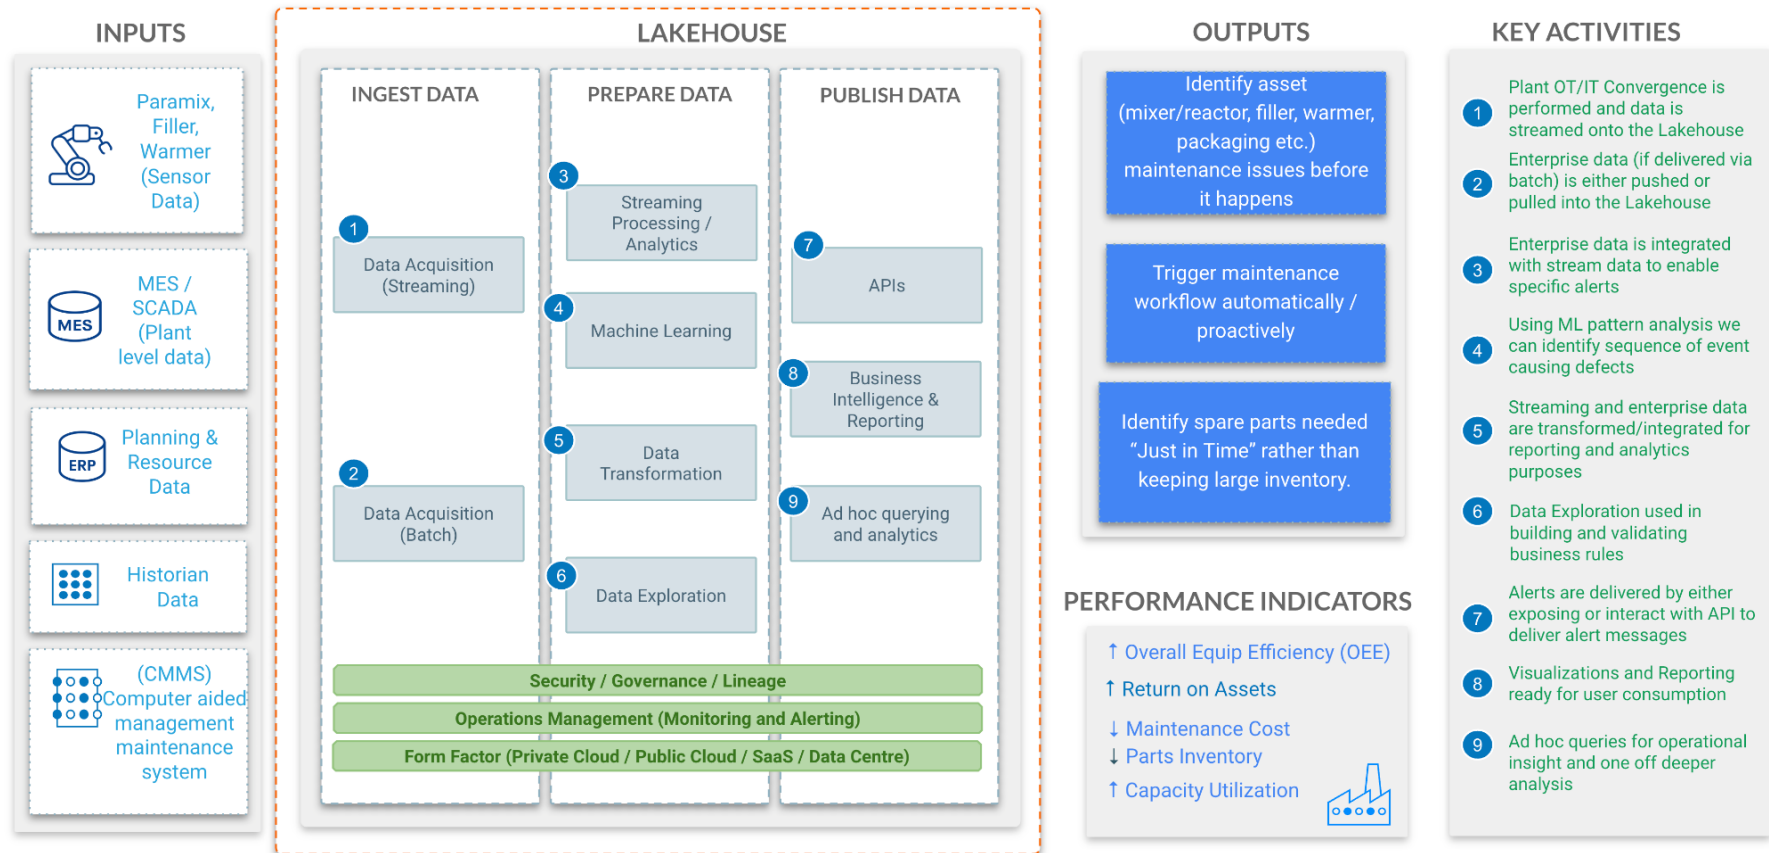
INPUTS

Paramix, Filler, Warmer (Sensor Data)

MES

MES / SCADA (Plant level data)

ERP

Planning & Resource Data

Historian Data

(CMMS) Computer aided management maintenance system

LAKEHOUSE

INGEST DATA

PREPARE DATA

PUBLISH DATA

1 Data Acquisition (Streaming)

2 Data Acquisition (Batch)

3 Streaming Processing / Analytics

4 Machine Learning

5 Data Transformation

6 Data Exploration

7 APIs

8 Business Intelligence & Reporting

9 Ad hoc querying and analytics

Security / Governance / Lineage

Operations Management (Monitoring and Alerting)

Form Factor (Private Cloud / Public Cloud / SaaS / Data Centre)

OUTPUTS

Identify asset (mixer/reactor, filler, warmer, packaging etc.) maintenance issues before it happens

Trigger maintenance workflow automatically / proactively

Identify spare parts needed “Just in Time” rather than keeping large inventory.

PERFORMANCE INDICATORS

↑ Overall Equip Efficiency (OEE)

↑ Return on Assets

↓ Maintenance Cost

↓ Parts Inventory

↑ Capacity Utilization

KEY ACTIVITIES

1 Plant OT/IT Convergence is performed and data is streamed onto the Lakehouse

2 Enterprise data (if delivered via batch) is either pushed or pulled into the Lakehouse

3 Enterprise data is integrated with stream data to enable specific alerts

4 Using ML pattern analysis we can identify sequence of event causing defects

5 Streaming and enterprise data are transformed/integrated for reporting and analytics purposes

6 Data Exploration used in building and validating business rules

7 Alerts are delivered by either exposing or interact with API to deliver alert messages

8 Visualizations and Reporting ready for user consumption

9 Ad hoc queries for operational insight and one off deeper analysis